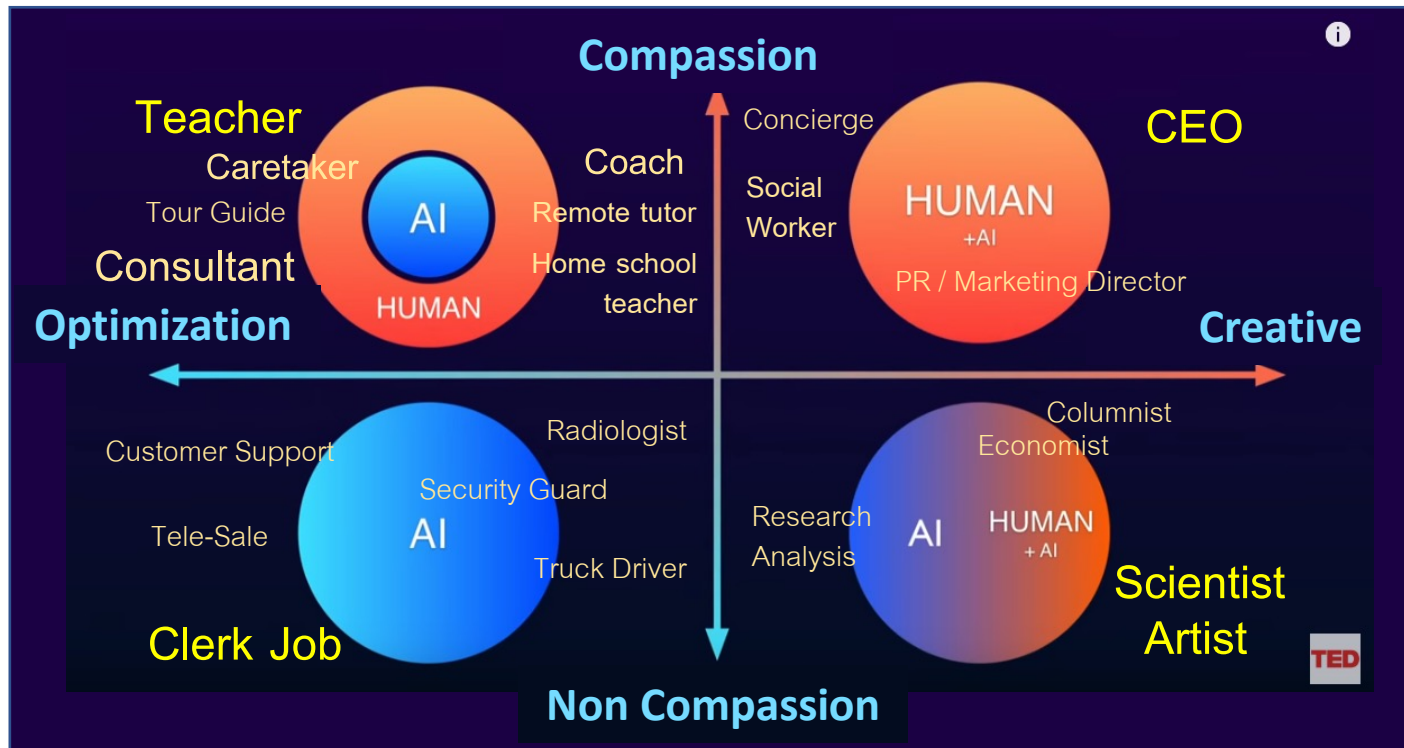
Compassion

Teacher
Caretaker
Tour Guide
Consultant
AI
HUMAN
Coach
Remote tutor
Home school teacher

Concierge
Social Worker
CEO
HUMAN
+AI
PR / Marketing Director

Optimization

Creative

Customer Support
Tele-Sale
AI
Radiologist
Security Guard
Truck Driver
Clerk Job

Research Analysis
Columnist
Economist
AI
HUMAN
+AI
Scientist
Artist

TED

Non Compassion